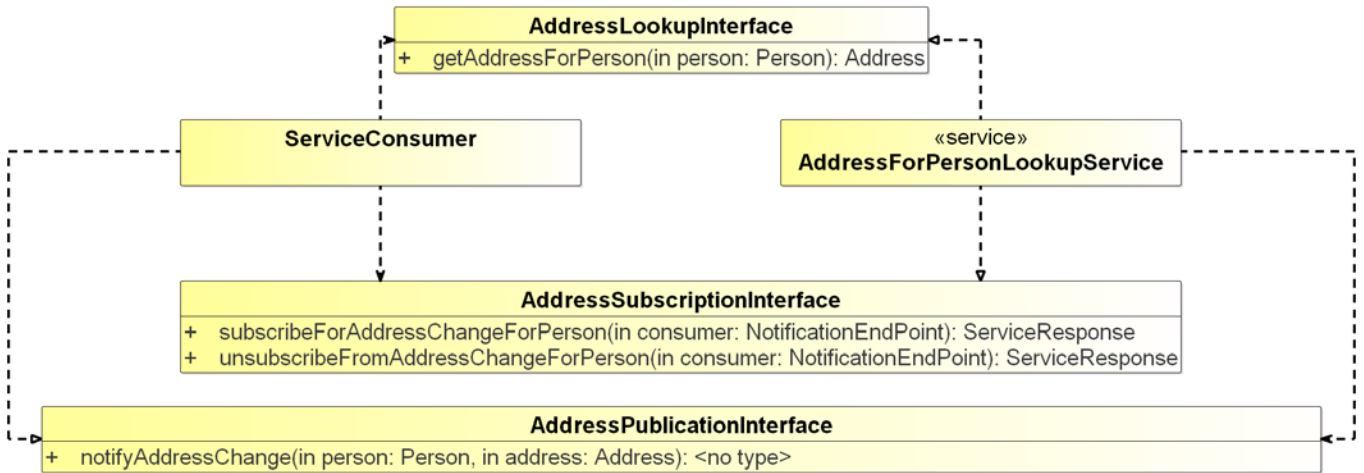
AddressLookupInterface
+ getAddressForPerson(in person: Person): Address

ServiceConsumer

«service»
AddressForPersonLookupService

AddressSubscriptionInterface
+ subscribeForAddressChangeForPerson(in consumer: NotificationEndPoint): ServiceResponse
+ unsubscribeFromAddressChangeForPerson(in consumer: NotificationEndPoint): ServiceResponse

AddressPublicationInterface
+ notifyAddressChange(in person: Person, in address: Address): <no type>